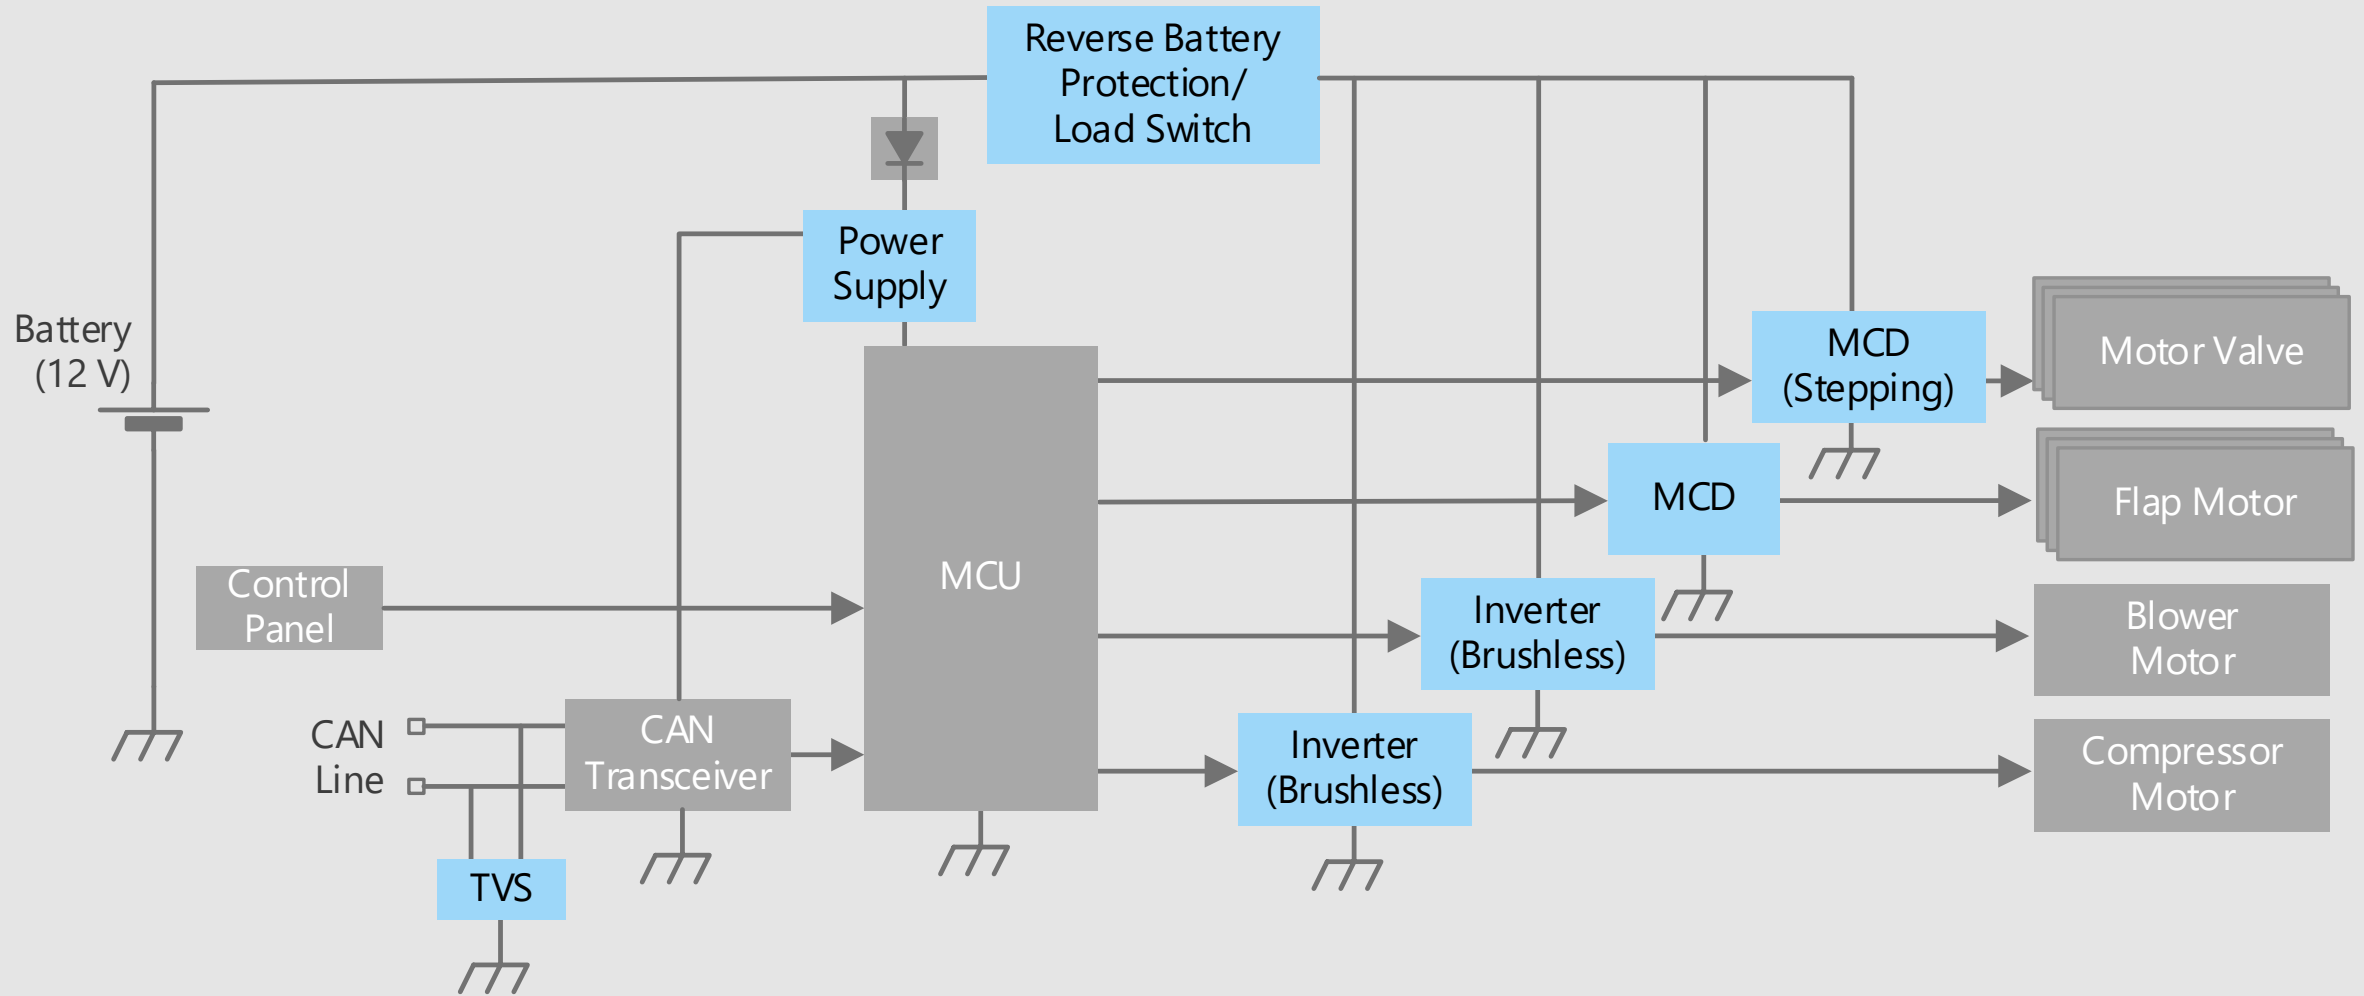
Reverse Battery Protection/ Load Switch

Power Supply

Battery (12 V)

MCU

MCD (Stepping)

Motor Valve

MCD

Flap Motor

Control Panel

Inverter (Brushless)

Blower Motor

CAN Line

CAN Transceiver

Inverter (Brushless)

Compressor Motor

TVS